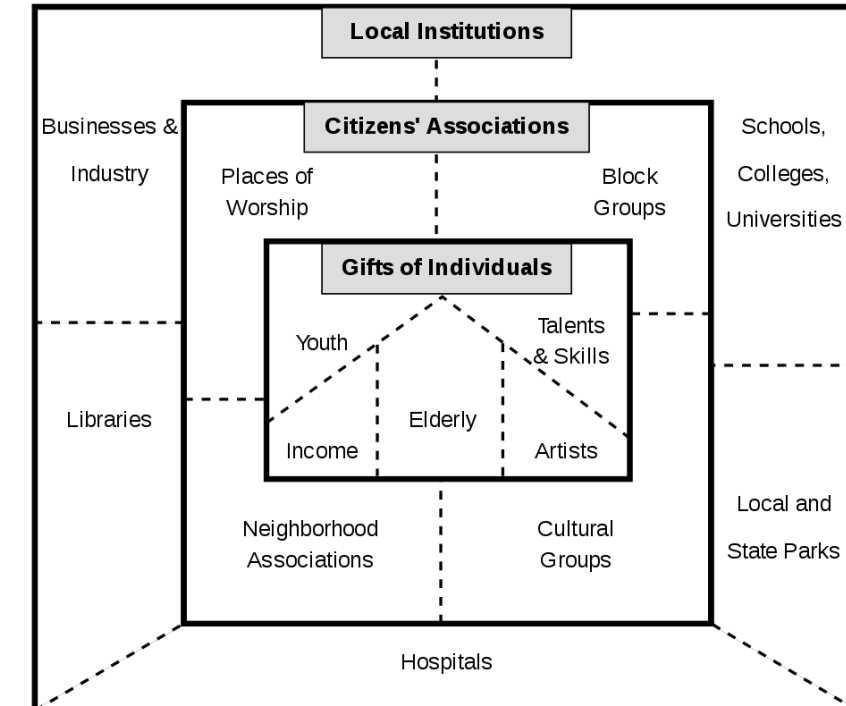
Local Institutions

Citizens' Associations

Gifts of Individuals

Businesses & Industry

Places of Worship

Block Groups

Schools, Colleges, Universities

Youth

Talents & Skills

Libraries

Elderly

Income

Artists

Local and State Parks

Neighborhood Associations

Cultural Groups

Hospitals